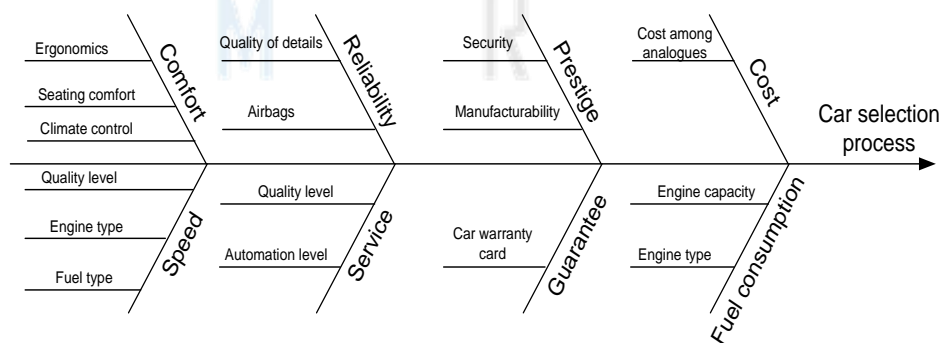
Comfort
Ergonomics
Seating comfort
Climate control

Reliability
Quality of details
Airbags

Prestige
Security
Manufacturability

Cost
Cost among analogues

Car selection process

Speed
Quality level
Engine type
Fuel type

Service
Quality level
Automation level

Guarantee
Car warranty card

Fuel consumption
Engine capacity
Engine type